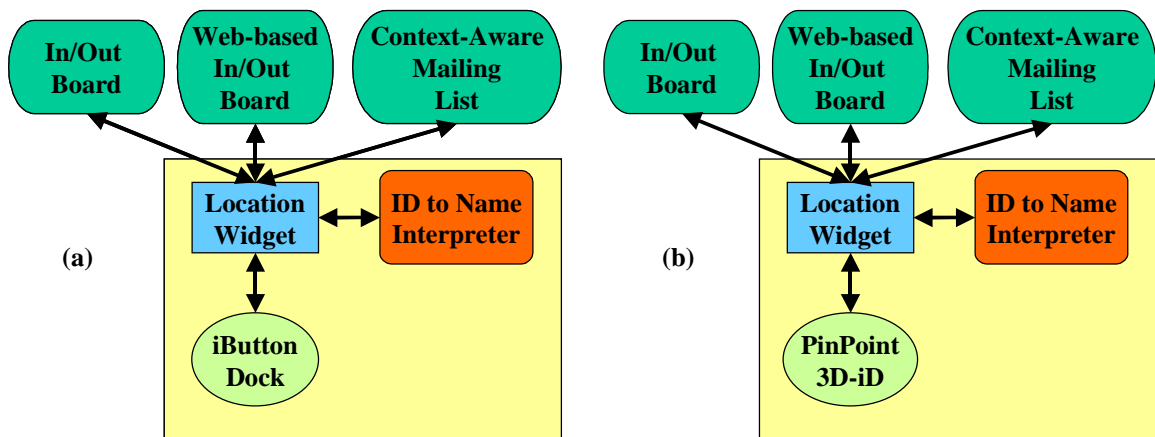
In/Out Board

Web-based In/Out Board

Context-Aware Mailing List

Location Widget

ID to Name Interpreter

(a)

iButton Dock

In/Out Board

Web-based In/Out Board

Context-Aware Mailing List

Location Widget

ID to Name Interpreter

(b)

PinPoint 3D-iD